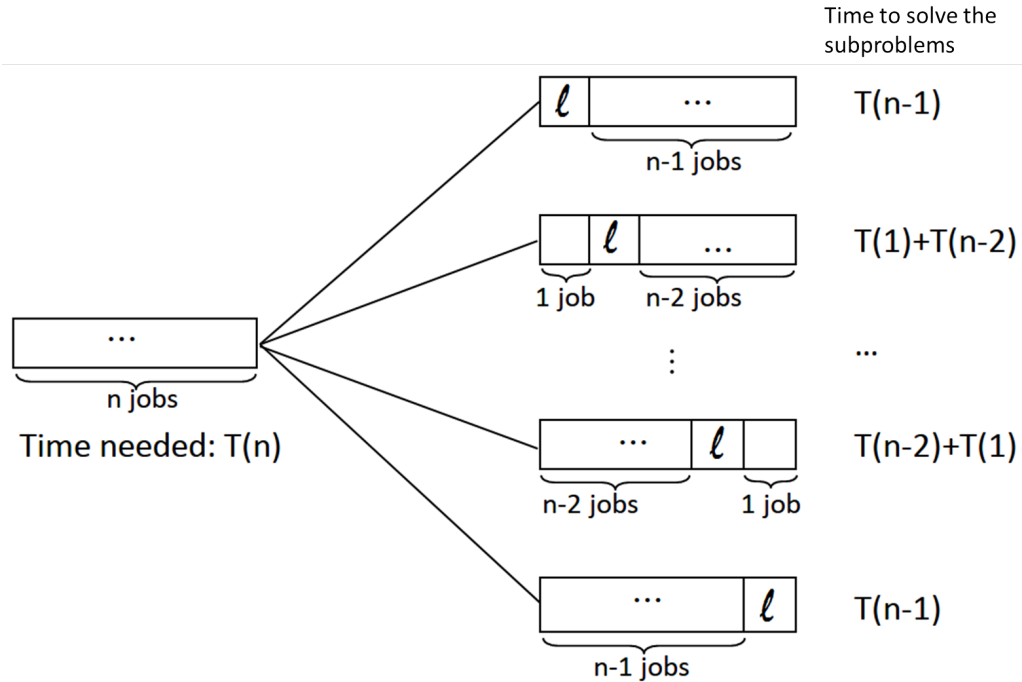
Time to solve the subproblems

$\ell$ ...
n-1 jobs
T(n-1)

$\ell$ ...
1 job
n-2 jobs
T(1)+T(n-2)

...
n jobs
Time needed: T(n)

⋮

...

... $\ell$
n-2 jobs
1 job
T(n-2)+T(1)

... $\ell$
n-1 jobs
T(n-1)